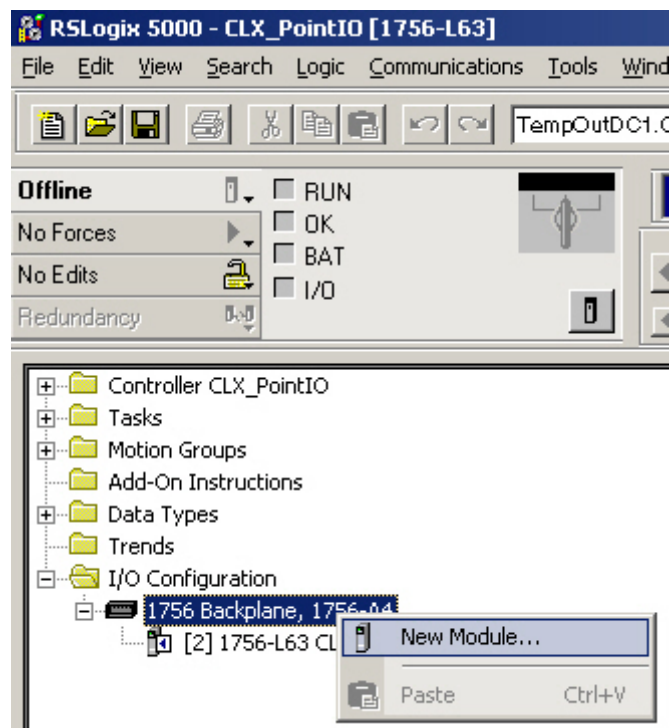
RSLogix 5000 - CLX_PointIO [1756-L63]

File Edit View Search Logic Communications Tools Wind

TempOutDC1.C

Offline

No Forces

No Edits

Redundancy

RUN

OK

BAT

I/O

Controller CLX_PointIO

Tasks

Motion Groups

Add-On Instructions

Data Types

Trends

I/O Configuration

1756 Backplane, 1756-A4

[2] 1756-L63 CL

New Module...

Paste Ctrl+V